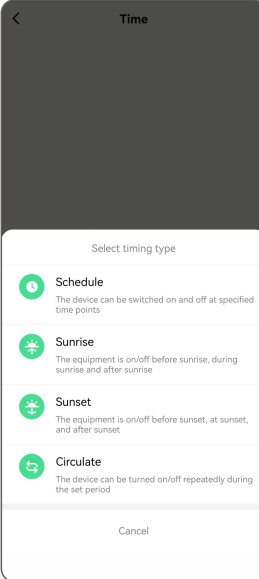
Time

Select timing type

Schedule
The device can be switched on and off at specified time points

Sunrise
The equipment is on/off before sunrise, during sunrise and after sunrise

Sunset
The equipment is on/off before sunset, at sunset, and after sunset

Circulate
The device can be turned on/off repeatedly during the set period

Cancel